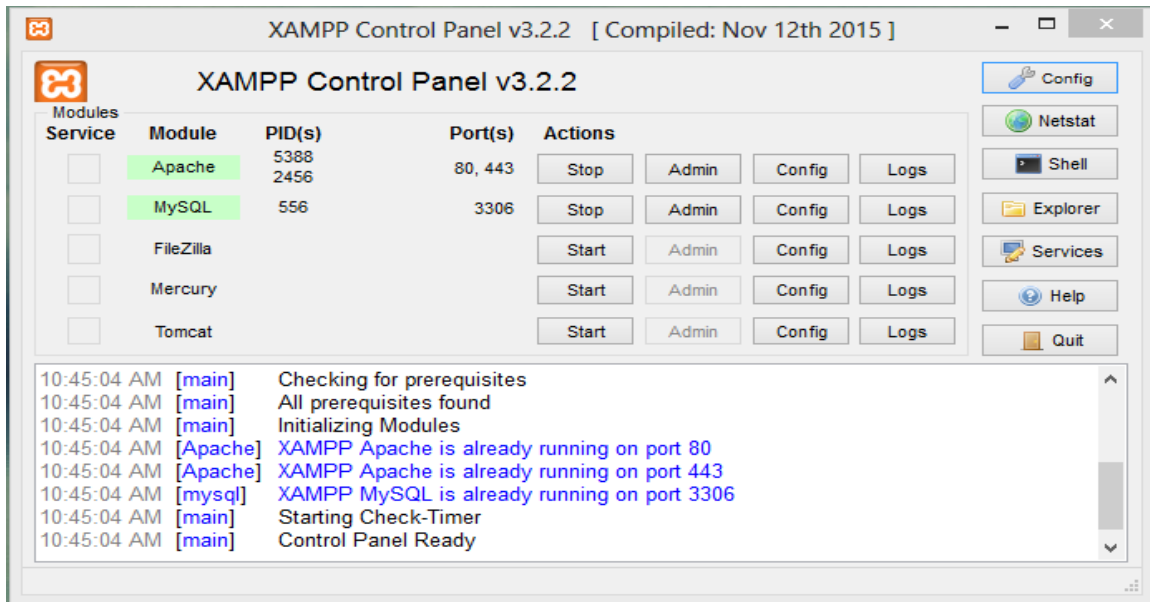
XAMPP Control Panel v3.2.2 [ Compiled: Nov 12th 2015 ]

XAMPP Control Panel v3.2.2

Config
Netstat
Shell
Explorer
Services
Help
Quit

Modules

| Service | Module | PID(s) | Port(s) | Actions | | | |
|---|---|---|---|---|---|---|---|
| | Apache | 5388 2456 | 80, 443 | Stop | Admin | Config | Logs |
| | MySQL | 556 | 3306 | Stop | Admin | Config | Logs |
| | FileZilla | | | Start | Admin | Config | Logs |
| | Mercury | | | Start | Admin | Config | Logs |
| | Tomcat | | | Start | Admin | Config | Logs |

10:45:04 AM [main] Checking for prerequisites
10:45:04 AM [main] All prerequisites found
10:45:04 AM [main] Initializing Modules
10:45:04 AM [Apache] XAMPP Apache is already running on port 80
10:45:04 AM [Apache] XAMPP Apache is already running on port 443
10:45:04 AM [mysql] XAMPP MySQL is already running on port 3306
10:45:04 AM [main] Starting Check-Timer
10:45:04 AM [main] Control Panel Ready